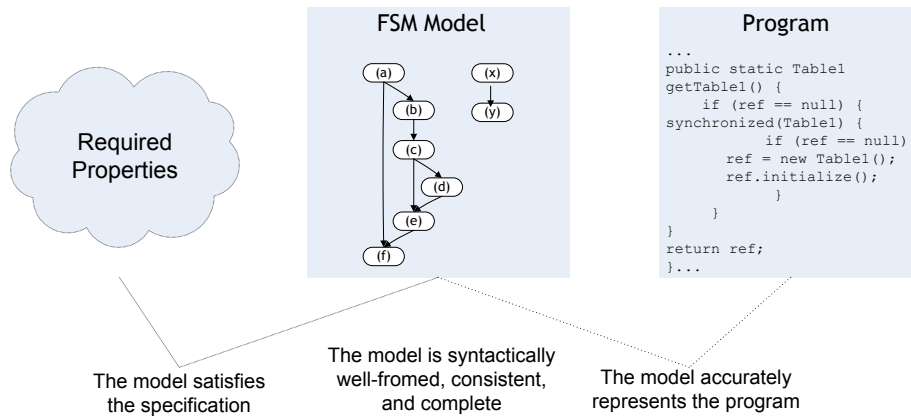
Required Properties

FSM Model

(a)
(b)
(c)
(d)
(e)
(f)
(x)
(y)

Program

```
...
public static Table1
getTable1() {
    if (ref == null) {
synchronized(Table1) {
            if (ref == null)
        ref = new Table1();
        ref.initialize();
            }
        }
}
return ref;
}...
```

The model satisfies the specification

The model is syntactically well-fromed, consistent, and complete

The model accurately represents the program